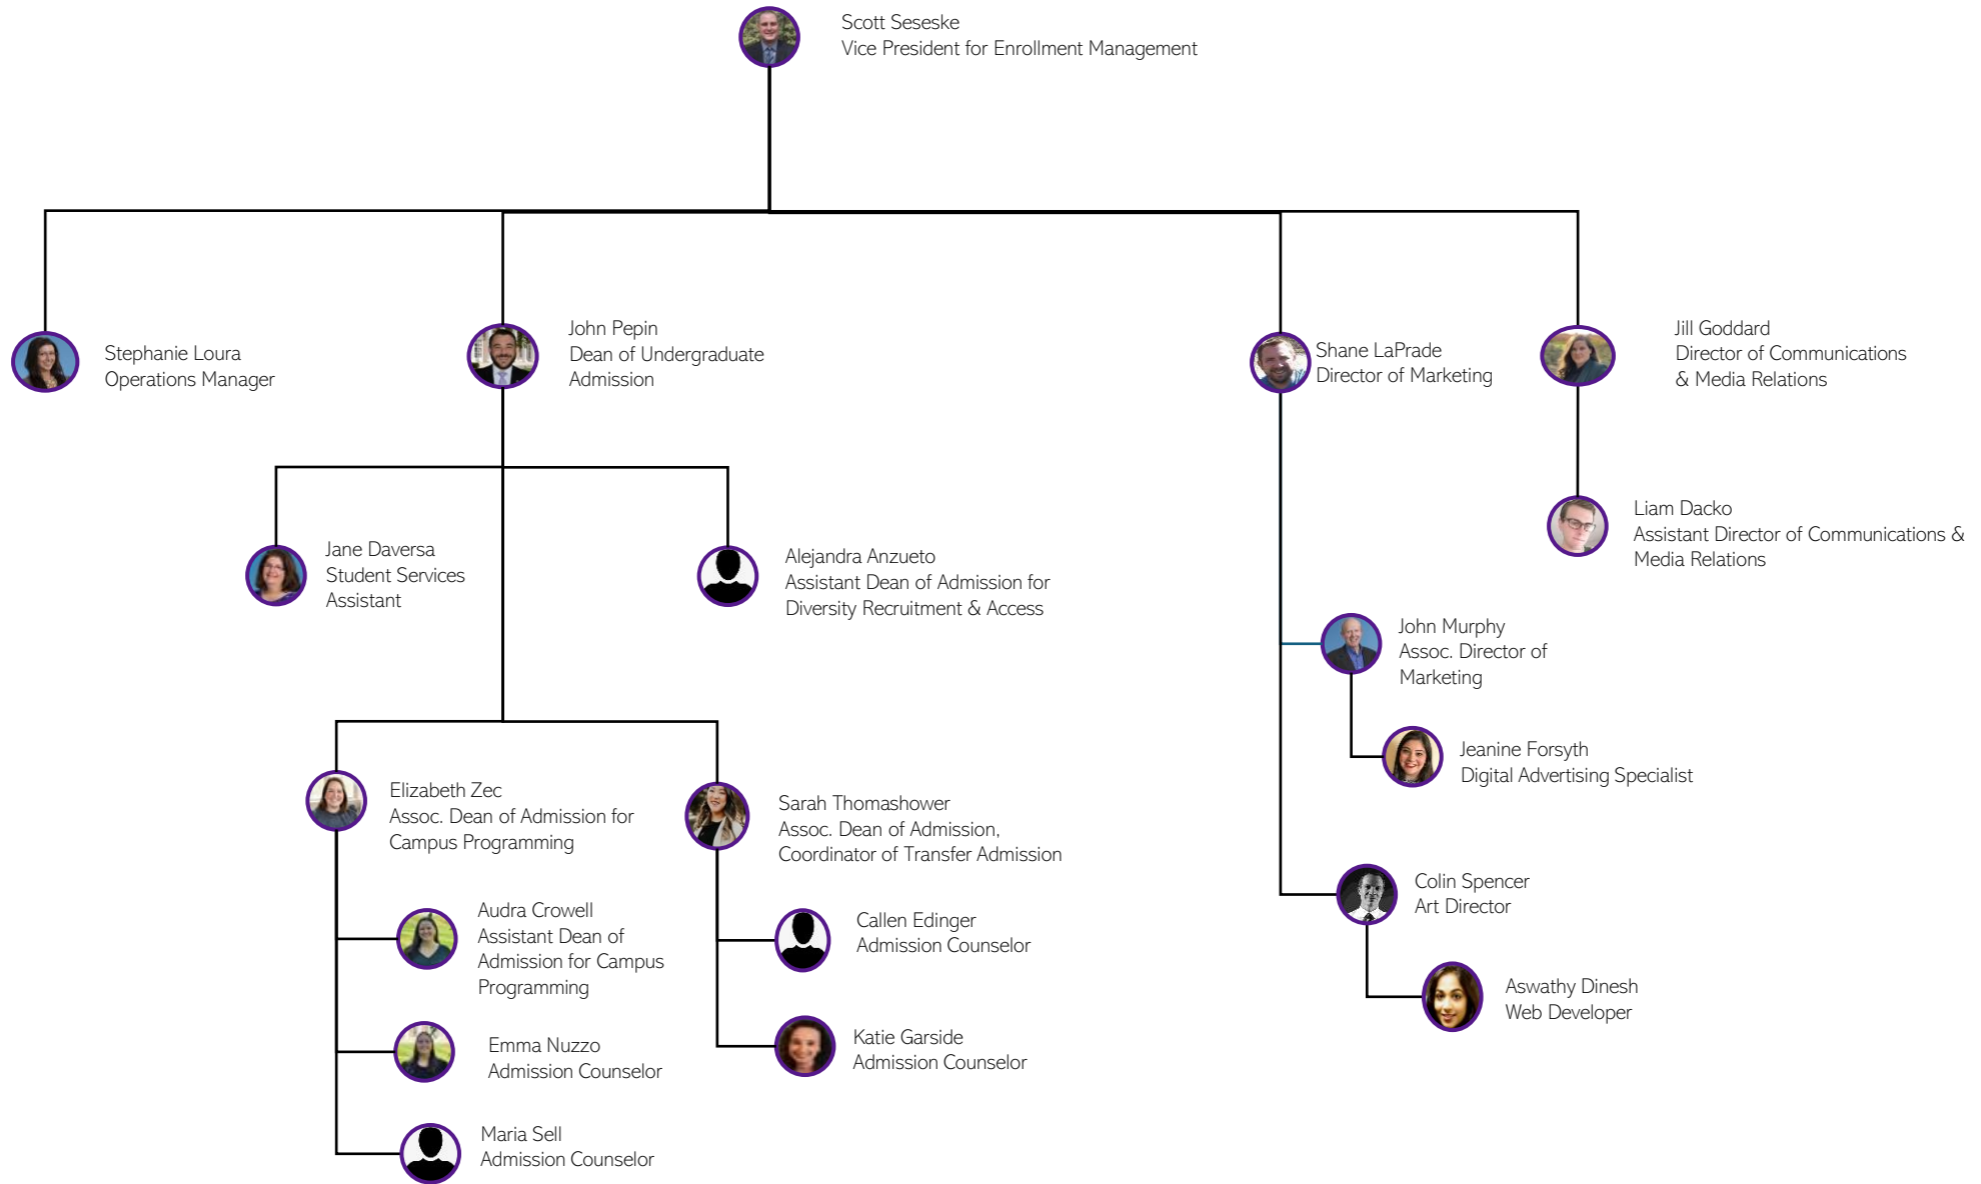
Scott Seseske
Vice President for Enrollment Management

Stephanie Loura
Operations Manager

John Pepin
Dean of Undergraduate Admission

Shane LaPrade
Director of Marketing

Jill Goddard
Director of Communications & Media Relations

Liam Dacko
Assistant Director of Communications & Media Relations

Jane Daversa
Student Services Assistant

Alejandra Anzueto
Assistant Dean of Admission for Diversity Recruitment & Access

John Murphy
Assoc. Director of Marketing

Jeanine Forsyth
Digital Advertising Specialist

Elizabeth Zec
Assoc. Dean of Admission for Campus Programming

Sarah Thomashower
Assoc. Dean of Admission, Coordinator of Transfer Admission

Colin Spencer
Art Director

Audra Crowell
Assistant Dean of Admission for Campus Programming

Callen Edinger
Admission Counselor

Aswathy Dinesh
Web Developer

Emma Nuzzo
Admission Counselor

Katie Garside
Admission Counselor

Maria Sell
Admission Counselor